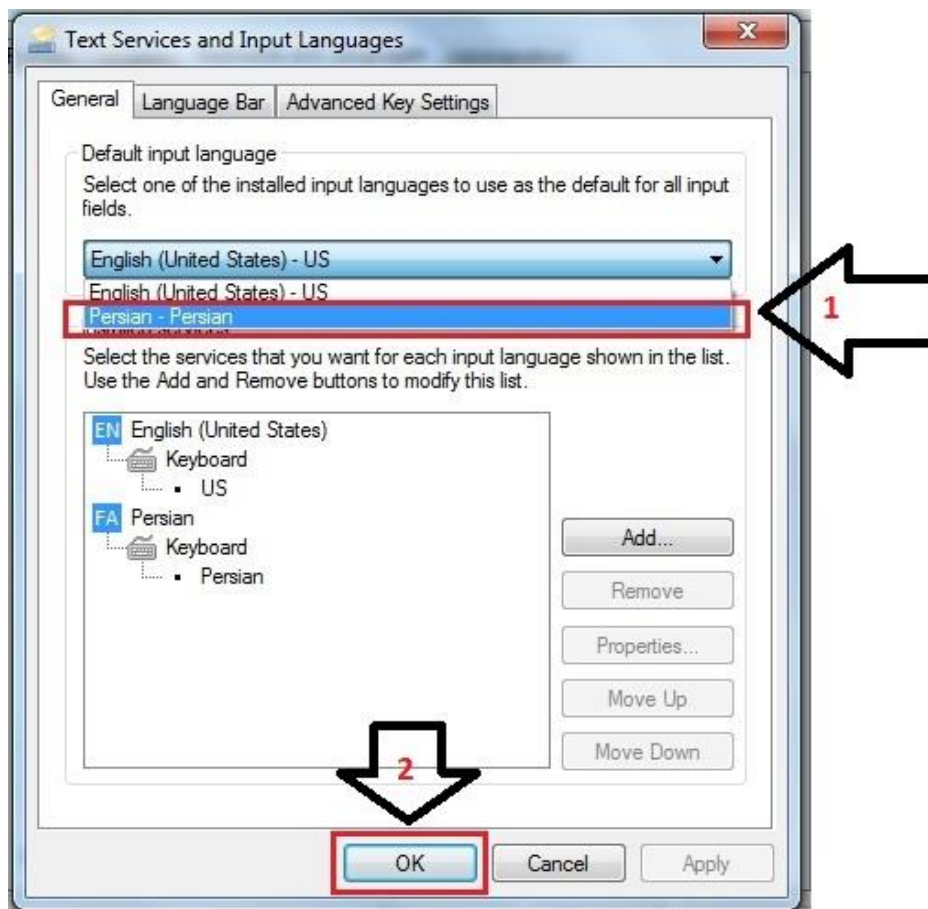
Text Services and Input Languages

General | Language Bar | Advanced Key Settings

Default input language

Select one of the installed input languages to use as the default for all input fields.

English (United States) - US

English (United States) - US

Persian - Persian

1

Select the services that you want for each input language shown in the list. Use the Add and Remove buttons to modify this list.

EN English (United States)

Keyboard

US

FA Persian

Keyboard

Persian

Add...

Remove

Properties...

Move Up

Move Down

2

OK

Cancel

Apply